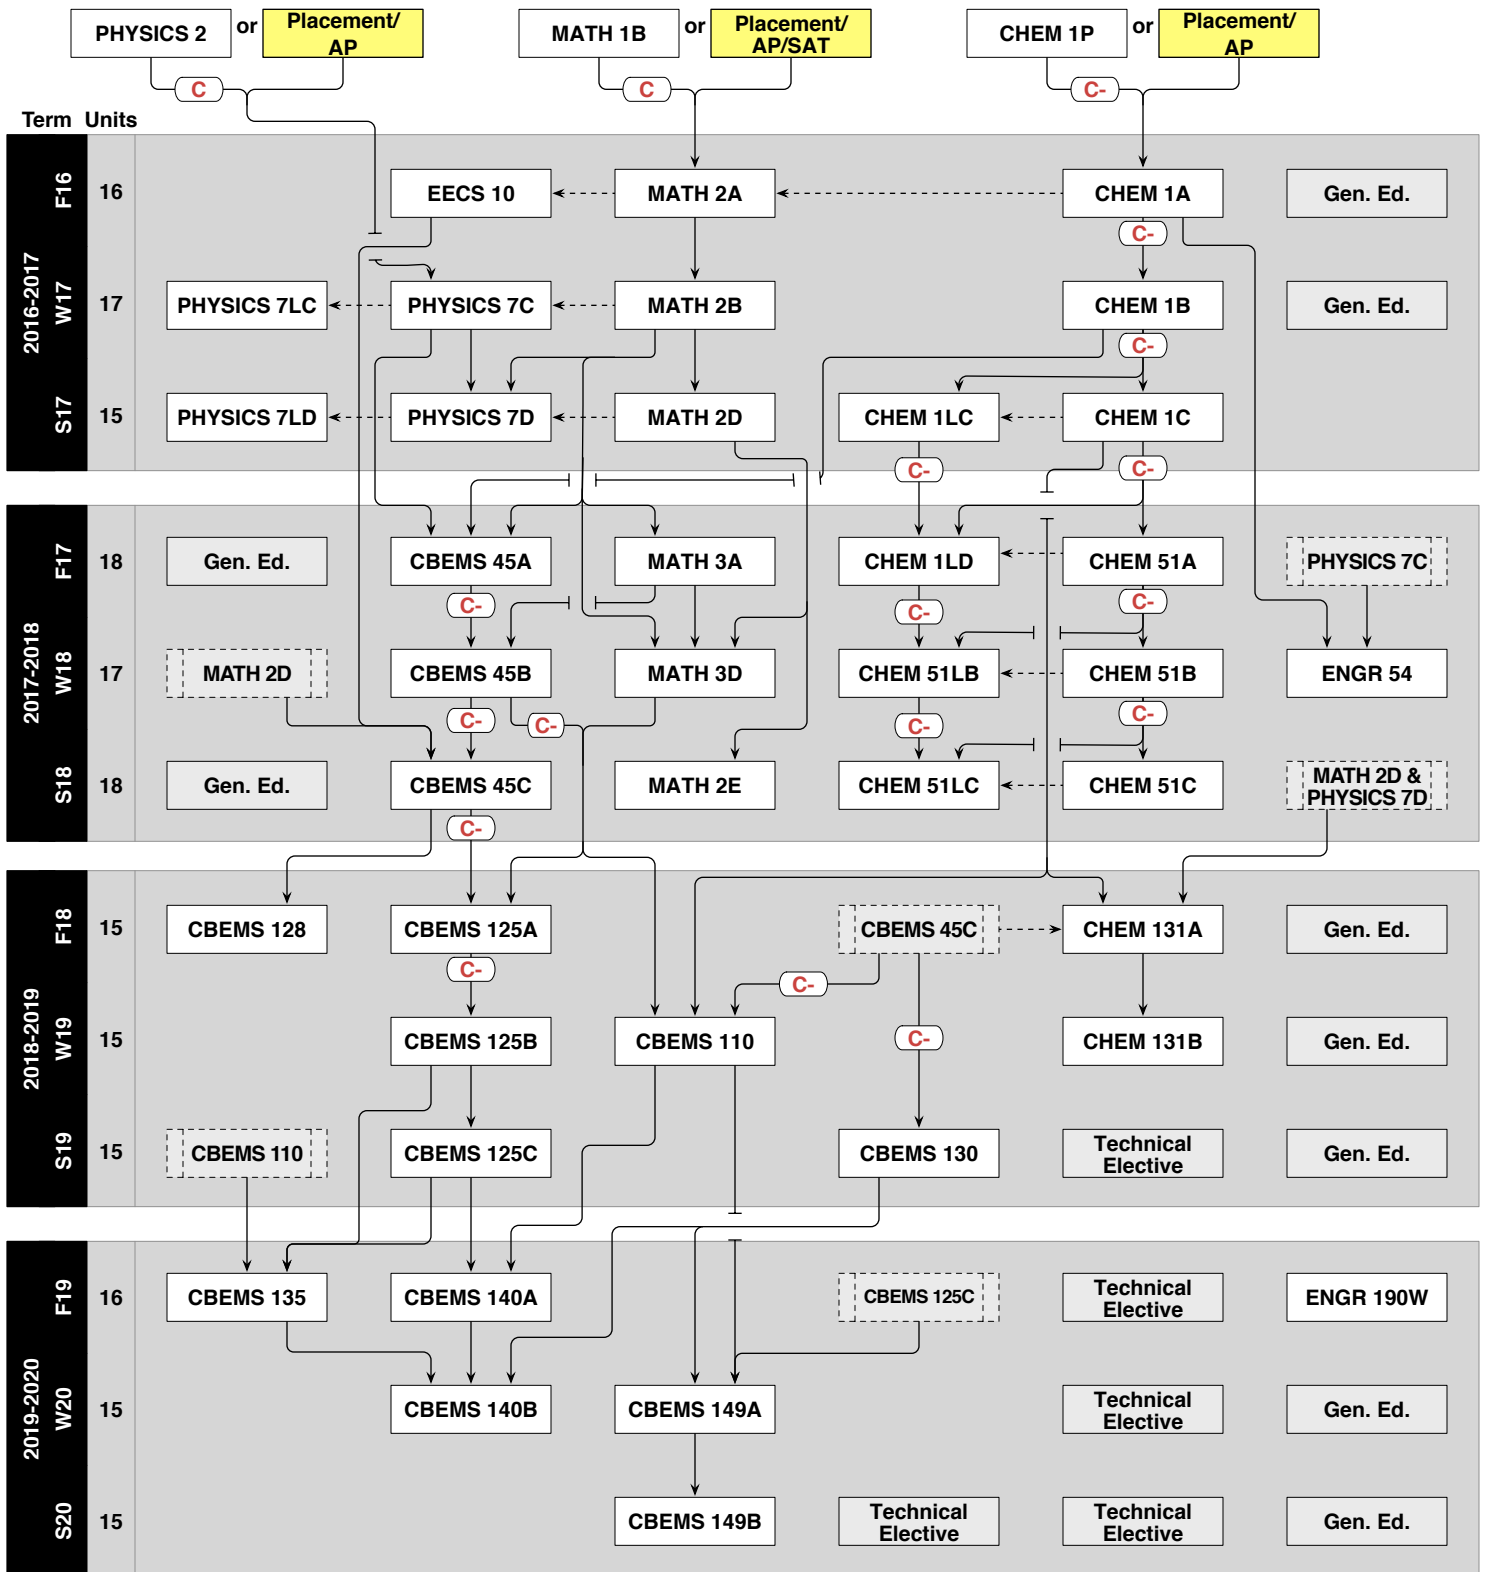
PHYSICS 2 or Placement/ AP
C
MATH 1B or Placement/ AP/SAT
C
CHEM 1P or Placement/ AP
C-

Term Units

2016-2017

F16 16
EECS 10
MATH 2A
CHEM 1A
Gen. Ed.
C-

W17 17
PHYSICS 7LC
PHYSICS 7C
MATH 2B
CHEM 1B
Gen. Ed.
C-

S17 15
PHYSICS 7LD
PHYSICS 7D
MATH 2D
CHEM 1LC
CHEM 1C
C-
C-

2017-2018

F17 18
Gen. Ed.
CBEMS 45A
MATH 3A
CHEM 1LD
CHEM 51A
PHYSICS 7C
C-
C-
C-

W18 17
MATH 2D
CBEMS 45B
MATH 3D
CHEM 51LB
CHEM 51B
ENGR 54
C-
C-
C-
C-

S18 18
Gen. Ed.
CBEMS 45C
MATH 2E
CHEM 51LC
CHEM 51C
MATH 2D & PHYSICS 7D
C-

2018-2019

F18 15
CBEMS 128
CBEMS 125A
CBEMS 45C
CHEM 131A
Gen. Ed.
C-
C-

W19 15
CBEMS 125B
CBEMS 110
CHEM 131B
Gen. Ed.
C-

S19 15
CBEMS 110
CBEMS 125C
CBEMS 130
Technical Elective
Gen. Ed.

2019-2020

F19 16
CBEMS 135
CBEMS 140A
CBEMS 125C
Technical Elective
ENGR 190W

W20 15
CBEMS 140B
CBEMS 149A
Technical Elective
Gen. Ed.

S20 15
CBEMS 149B
Technical Elective
Technical Elective
Gen. Ed.